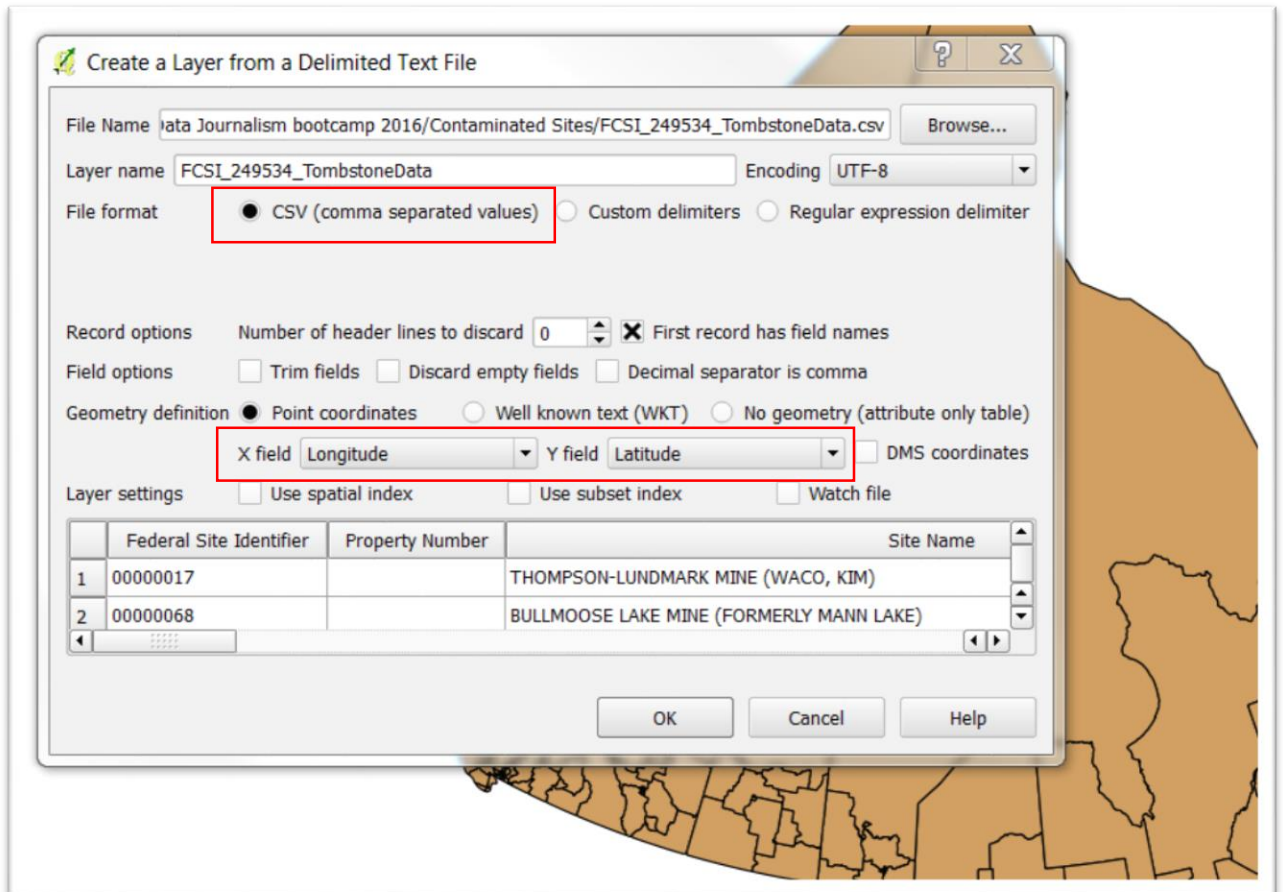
Create a Layer from a Delimited Text File

?

X

File Name )ata Journalism bootcamp 2016/Contaminated Sites/FCSI_249534_TombstoneData.csv

Browse...

Layer name FCSI_249534_TombstoneData

Encoding UTF-8

File format CSV (comma separated values) Custom delimiters Regular expression delimiter

Record options Number of header lines to discard 0 First record has field names

Field options Trim fields Discard empty fields Decimal separator is comma

Geometry definition Point coordinates Well known text (WKT) No geometry (attribute only table)

X field Longitude Y field Latitude DMS coordinates

Layer settings Use spatial index Use subset index Watch file

| | Federal Site Identifier | Property Number | Site Name |
|---|---|---|---|
| 1 | 00000017 | | THOMPSON-LUNDMARK MINE (WACO, KIM) |
| 2 | 00000068 | | BULLMOOSE LAKE MINE (FORMERLY MANN LAKE) |

OK

Cancel

Help